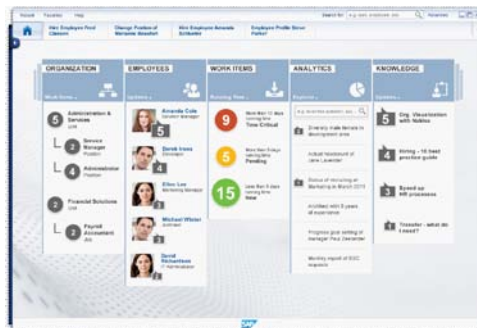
Social Favorites Help

Hire Employee Fred Clawson

Change Position of Marianne Brooks

Hire Employee Amanda Schlueter

Employee Profile Steve Parker

Search for

ORGANIZATION

EMPLOYEES

WORK ITEMS

ANALYTICS

KNOWLEDGE

5 Administration & Services

2 Service Manager

4 Administrator

2 Financial Solutions

2 Payroll Accountant

Amanda Cole

5

Derek Irons

4

Ellen Lee

2

Michael Winter

3

David Richardson

3

9 Time Critical

5 Pending

15 New

Diversity: male-female in development area

Actual headcount of Jane Lauwrent

Status of recruiting at Marketing in March 2013

Architect with 5 years of experience

Progress: goal setting of manager Paul Gerander

Monthly report of SOC requests

5 Org. Visualization with Nakisa

4 Hiring – 10 best practice guide

3 Speed up HR processes

1 Transfer – what do I need?

SAP